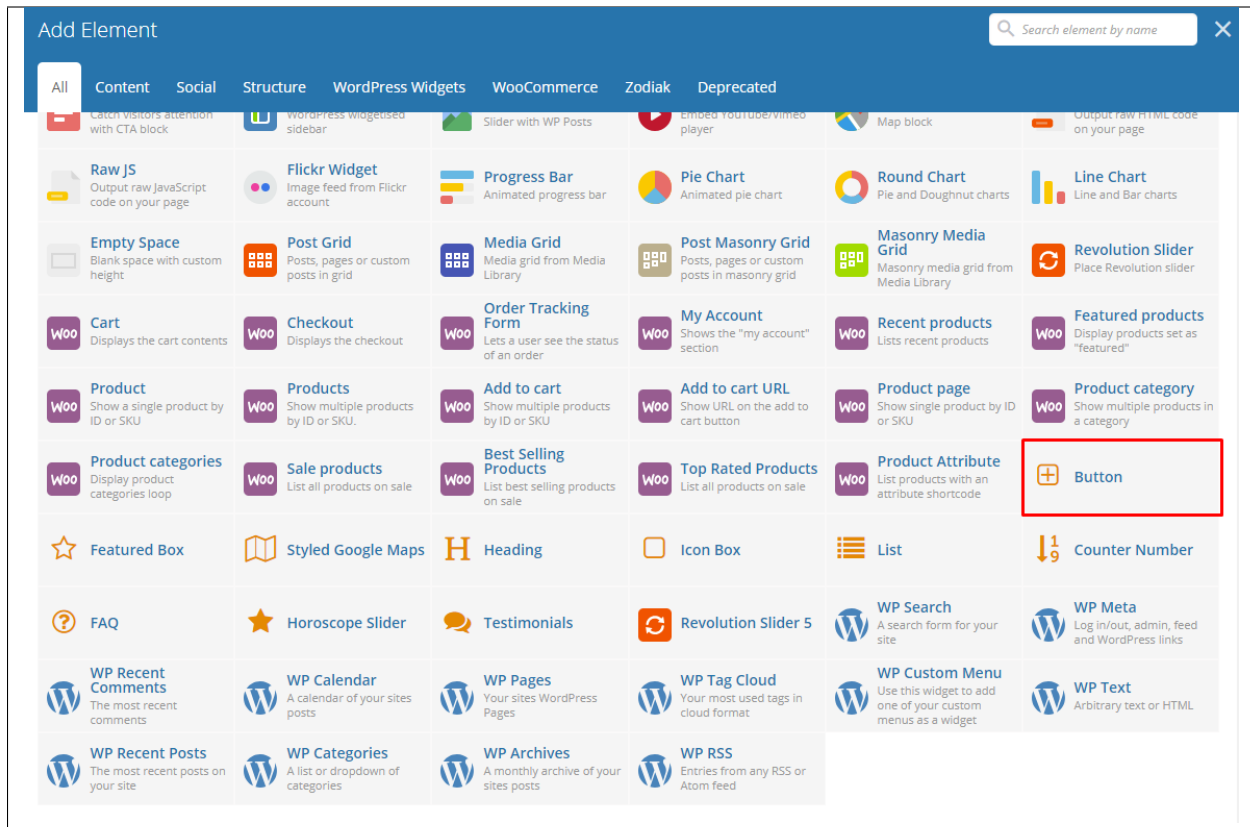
Add Element

Search element by name

×

All Content Social Structure WordPress Widgets WooCommerce Zodiak Deprecated

Catch visitors attention with CTA block

WordPress widgetised sidebar

Slider with WP Posts

Embed YouTube/Vimeo player

Map block

Output raw HTML code on your page

Raw JS
Output raw JavaScript code on your page

Flickr Widget
Image feed from Flickr account

Progress Bar
Animated progress bar

Pie Chart
Animated pie chart

Round Chart
Pie and Doughnut charts

Line Chart
Line and Bar charts

Empty Space
Blank space with custom height

Post Grid
Posts, pages or custom posts in grid

Media Grid
Media grid from Media Library

Post Masonry Grid
Posts, pages or custom posts in masonry grid

Masonry Media Grid
Masonry media grid from Media Library

Revolution Slider
Place Revolution slider

Cart
Displays the cart contents

Checkout
Displays the checkout

Order Tracking Form
Lets a user see the status of an order

My Account
Shows the "my account" section

Recent products
Lists recent products

Featured products
Display products set as "featured"

Product
Show a single product by ID or SKU

Products
Show multiple products by ID or SKU.

Add to cart
Show multiple products by ID or SKU

Add to cart URL
Show URL on the add to cart button

Product page
Show single product by ID or SKU

Product category
Show multiple products in a category

Product categories
Display product categories loop

Sale products
List all products on sale

Best Selling Products
List best selling products on sale

Top Rated Products
List all products on sale

Product Attribute
List products with an attribute shortcode

Button

Featured Box

Styled Google Maps

Heading

Icon Box

List

Counter Number

FAQ

Horoscope Slider

Testimonials

Revolution Slider 5

WP Search
A search form for your site

WP Meta
Log in/out, admin, feed and WordPress links

WP Recent Comments
The most recent comments

WP Calendar
A calendar of your sites posts

WP Pages
Your sites WordPress Pages

WP Tag Cloud
Your most used tags in cloud format

WP Custom Menu
Use this widget to add one of your custom menus as a widget

WP Text
Arbitrary text or HTML

WP Recent Posts
The most recent posts on your site

WP Categories
A list or dropdown of categories

WP Archives
A monthly archive of your sites posts

WP RSS
Entries from any RSS or Atom feed